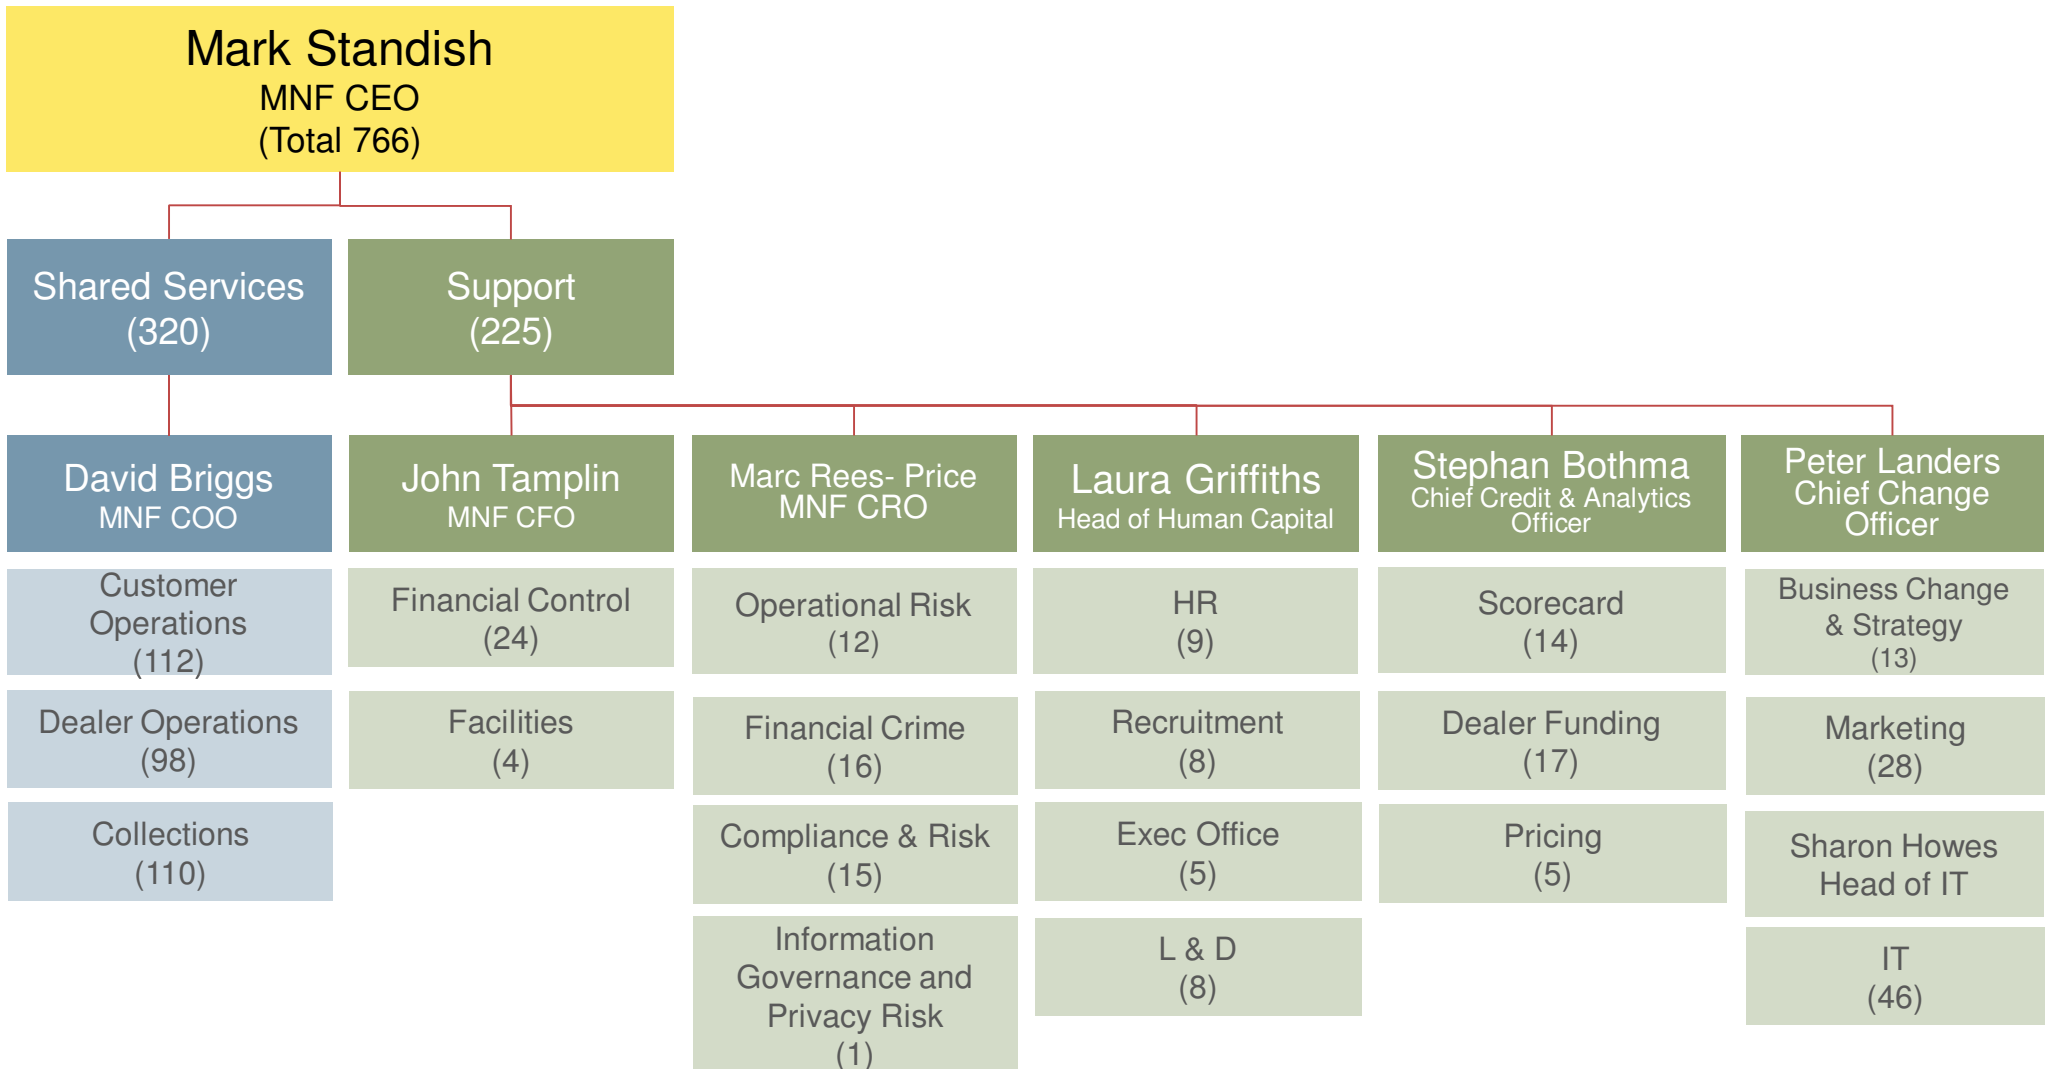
Mark Standish
MNF CEO
(Total 766)

Shared Services
(320)

Support
(225)

David Briggs
MNF COO

Customer Operations
(112)

Dealer Operations
(98)

Collections
(110)

John Tamplin
MNF CFO

Financial Control
(24)

Facilities
(4)

Marc Rees- Price
MNF CRO

Operational Risk
(12)

Financial Crime
(16)

Compliance & Risk
(15)

Information Governance and Privacy Risk
(1)

Laura Griffiths
Head of Human Capital

HR
(9)

Recruitment
(8)

Exec Office
(5)

L & D
(8)

Stephan Bothma
Chief Credit & Analytics Officer

Scorecard
(14)

Dealer Funding
(17)

Pricing
(5)

Peter Landers
Chief Change Officer

Business Change & Strategy
(13)

Marketing
(28)

Sharon Howes
Head of IT

IT
(46)